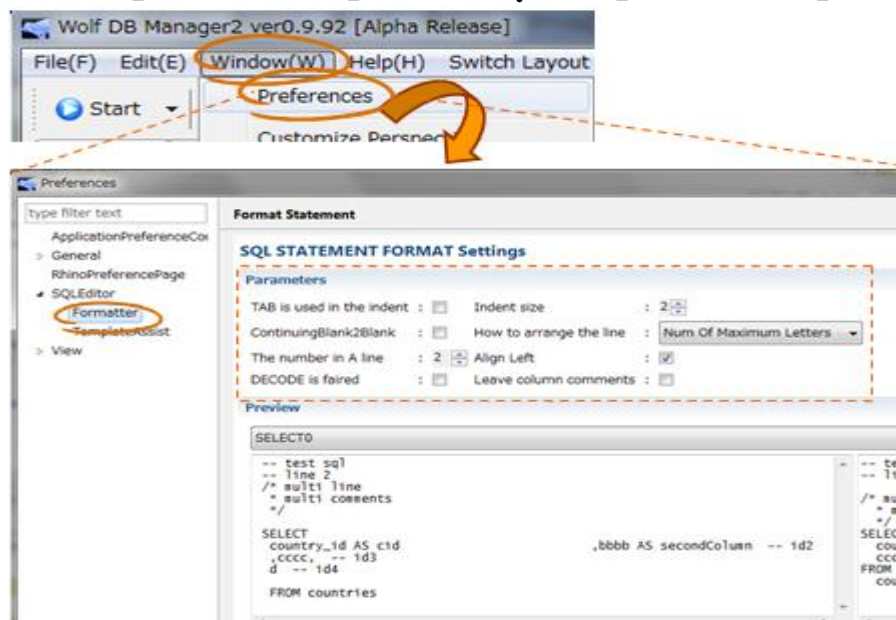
Wolf DB Manager2 ver0.9.92 [Alpha Release]

File(F) Edit(E) Window(W) Help(H) Switch Layout

Start

Preferences

Customize Perspec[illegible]

Preferences

type filter text

ApplicationPreferenceCo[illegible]
General
RhinoPreferencePage
SQLEditor
Formatter
TemplateAssist
View

Format Statement

SQL STATEMENT FORMAT Settings

Parameters

TAB is used in the indent :
Indent size : 2
ContinuingBlank2Blank :
How to arrange the line : Num Of Maximum Letters
The number in A line : 2
Align Left :
DECODE is faired :
Leave column comments :

Preview

SELECT0

-- test sql
-- line 2
/* multi line
 * multi comments
 */

SELECT
 country_id AS cid ,bbbb AS secondColumn -- 1d2
 ,cccc, -- 1d3
 d -- 1d4

 FROM countries

-- te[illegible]
-- l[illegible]

/* mu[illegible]
 * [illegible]
 */
SELEC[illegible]
 cou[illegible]
 ccc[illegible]
FROM
 cou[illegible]